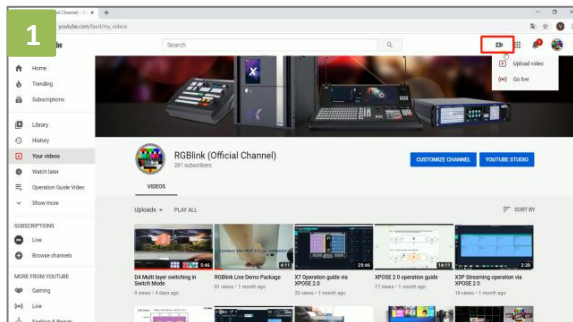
1

RGBlink (Official Channel) - Yo

youtube.com/feed/my_videos

Search

Upload video

Go live

Home

Trending

Subscriptions

Library

History

Your videos

Watch later

Operation Guide Video

Show more

SUBSCRIPTIONS

Live

Browse channels

MORE FROM YOUTUBE

Gaming

Live

RGBlink (Official Channel)

281 subscribers

CUSTOMIZE CHANNEL

YOUTUBE STUDIO

VIDEOS

Uploads

PLAY ALL

SORT BY

3:44

D4 Multi layer switching in Switch Mode

5 views • 4 days ago

RGBlink Live Demo Package

81 views • 1 month ago

4:17

X7 Operation guide via XPOSE 2.0

31 views • 1 month ago

29:46

XPOSE 2.0 operation guide

17 views • 1 month ago

14:11

X3P Streaming operation via XPOSE 2.0

16 views • 1 month ago

2:36